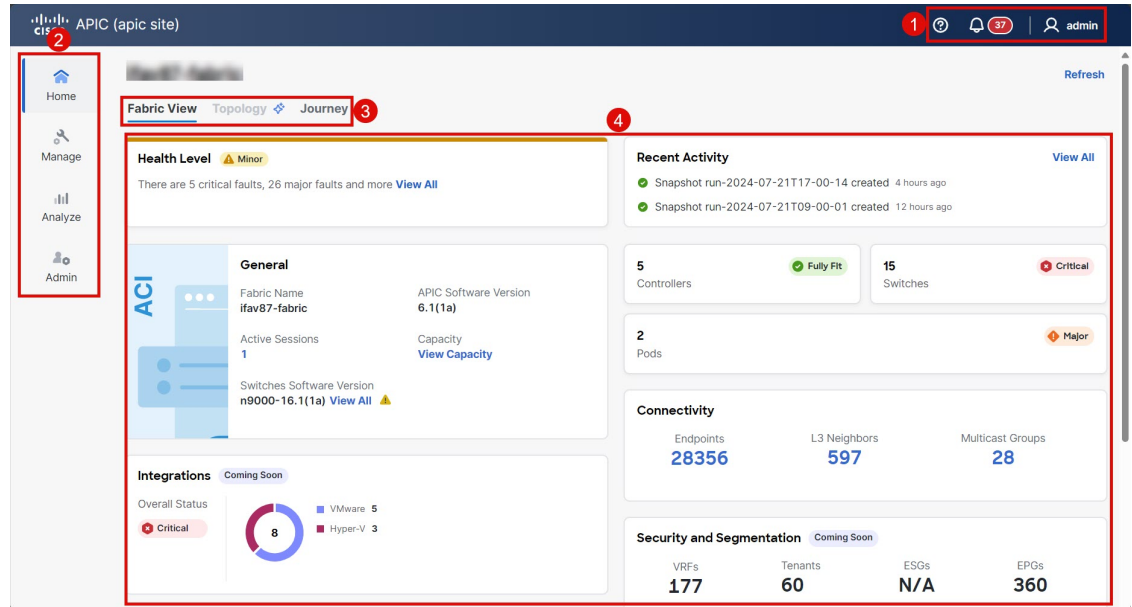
cisco APIC (apic site)

1 37 admin

2

Home

Manage

Analyze

Admin

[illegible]

Refresh

Fabric View Topology Journey 3

4

Health Level Minor

There are 5 critical faults, 26 major faults and more View All

Recent Activity View All

Snapshot run-2024-07-21T17-00-14 created 4 hours ago

Snapshot run-2024-07-21T09-00-01 created 12 hours ago

ACI

General

Fabric Name
ifav87-fabric

APIC Software Version
6.1(1a)

Active Sessions
1

Capacity
View Capacity

Switches Software Version
n9000-16.1(1a) View All

5 Fully Fit
Controllers

15 Critical
Switches

2 Major
Pods

Connectivity

Endpoints
28356

L3 Neighbors
597

Multicast Groups
28

Integrations Coming Soon

Overall Status
Critical

8

VMware 5
Hyper-V 3

Security and Segmentation Coming Soon

VRFs
177

Tenants
60

ESGs
N/A

EPGs
360